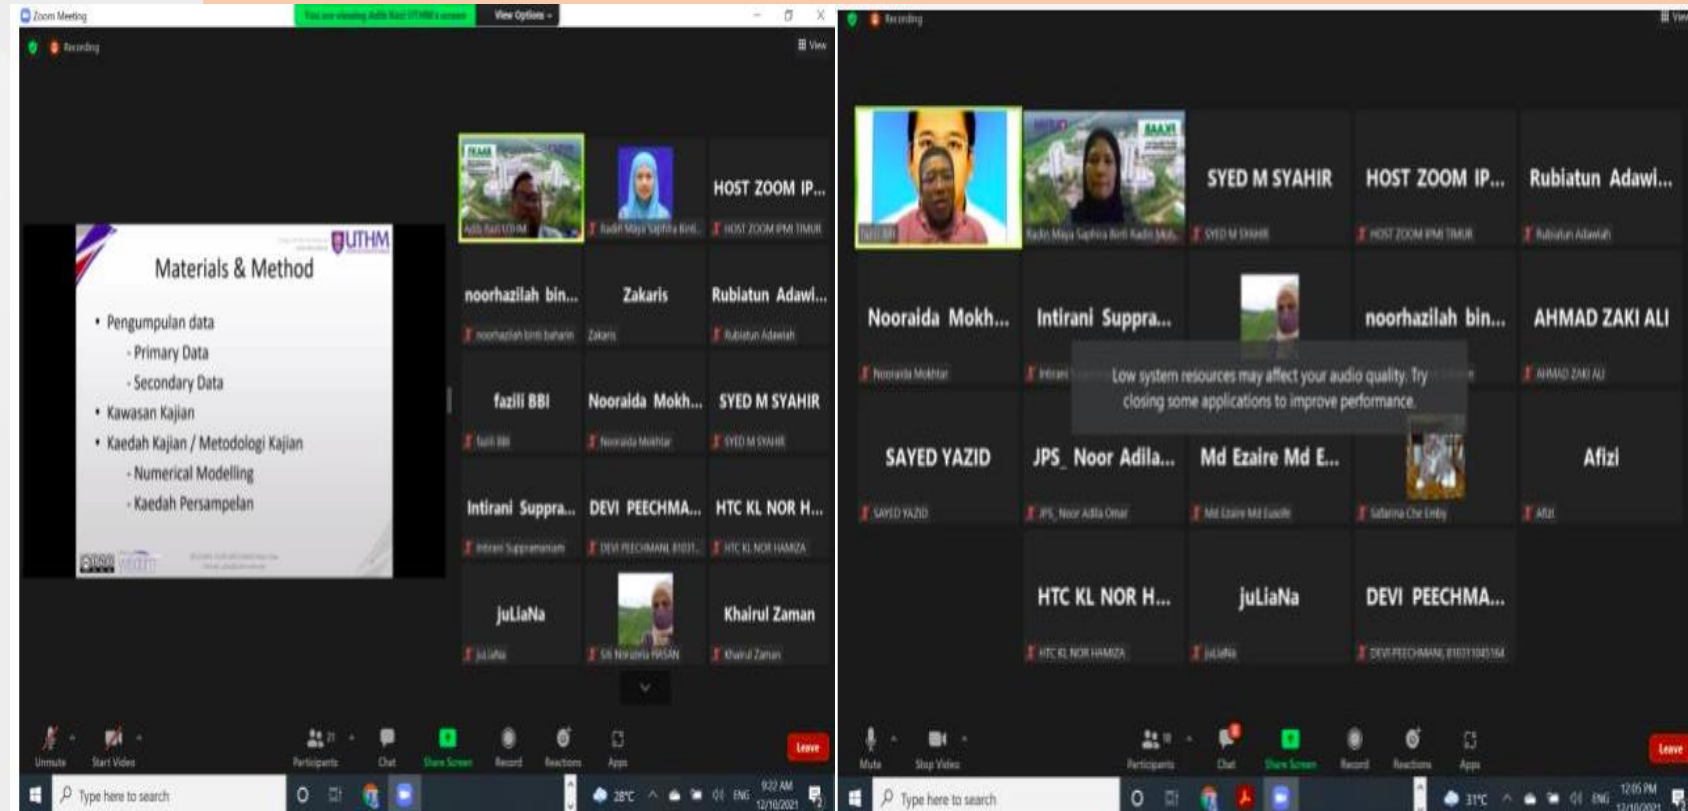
Zoom Meeting
You are viewing Adib Razi UTHM's screen
View Options
Recording
View

Materials & Method
UTHM
• Pengumpulan data
- Primary Data
- Secondary Data
• Kawasan Kajian
• Kaedah Kajian / Metodologi Kajian
- Numerical Modelling
- Kaedah Persampelan

Adib Razi UTHM
Radin Maya Saphira Binti...
HOST ZOOM IP...
HOST ZOOM IPM TIMUR
noorhazilah bin...
noorhazilah binti baharin
Zakaris
Zakaris
Rubiatun Adawi...
Rubiatun Adawiah
fazili BBI
fazili BBI
Nooralda Mokh...
Nooraida Mokhtar
SYED M SYAHIR
SYED M SYAHIR
Intirani Suppra...
Intirani Suppramaniam
DEVI PEECHMA...
DEVI PEECHMANI
HTC KL NOR H...
HTC KL NOR HAMIZA
juLiaNa
juLiaNa
Siti Noruzila HASAN
Khairul Zaman
Khairul Zaman

Unmute
Start Video
Participants 21
Chat
Share Screen
Record
Reactions
Apps
Leave

Type here to search
28°C
ENG
9:22 AM
12/10/2021

Recording
View
fazili BBI
Radin Maya Saphira Binti Radin Mo...
SYED M SYAHIR
SYED M SYAHIR
HOST ZOOM IP...
HOST ZOOM IPM TIMUR
Rubiatun Adawi...
Rubiatun Adawiah
Nooraida Mokh...
Nooraida Mokhtar
Intirani Suppra...
Intirani
noorhazilah bin...
AHMAD ZAKI ALI
AHMAD ZAKI ALI
Low system resources may affect your audio quality. Try closing some applications to improve performance.
SAYED YAZID
SAYED YAZID
JPS_ Noor Adila...
JPS_Noor Adila Omar
Md Ezaire Md E...
Md Ezaire Md Esadi
Safarina Che Embi
Afizi
Afizi
HTC KL NOR H...
HTC KL NOR HAMIZA
juLiaNa
juLiaNa
DEVI PEECHMA...
DEVI PEECHMANI

Mute
Stop Video
Participants 18
Chat
Share Screen
Record
Reactions
Apps
Leave
Type here to search
31°C
ENG
12:05 PM
12/10/2021